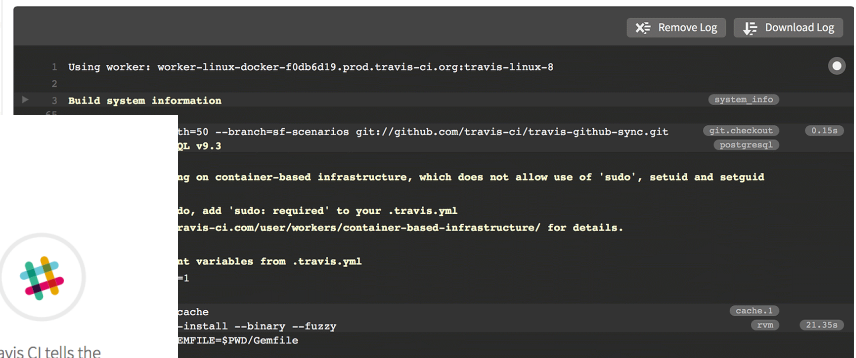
Remove Log Download Log

1 Using worker: worker-linux-docker-f0db6d19.prod.travis-ci.org:travis-linux-8

3 Build system information system_info

55

th=50 --branch=sf-scenarios git://github.com/travis-ci/travis-github-sync.git git.checkout 0.15s

QL v9.3 postgresql

ng on container-based infrastructure, which does not allow use of 'sudo', setuid and setguid

do, add 'sudo: required' to your .travis.yml

ravis-ci.com/user/workers/container-based-infrastructure/ for details.

nt variables from .travis.yml

=1

cache cache.1

-install --binary --fuzzy rvm 21.35s

EMFILE=$PWD/Gemfile

avis CI tells the